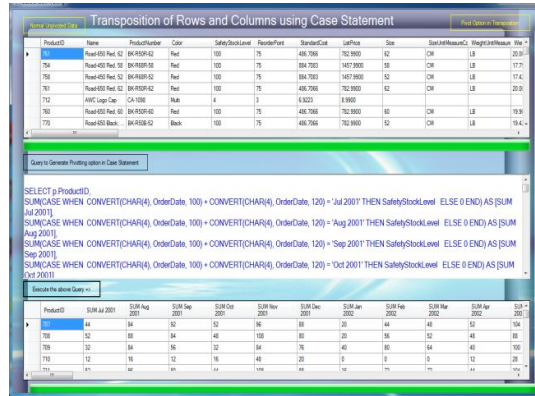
Normal Unpivoted Data

Transposition of Rows and Columns using Case Statement

First Option in Transposition

| | ProductID | Name | ProductNumber | Color | SafetyStockLevel | ReorderPoint | StandardCost | ListPrice | Size | SizeUnitMeasureCo | WeightUnitMeasure | Wei |
|---|---|---|---|---|---|---|---|---|---|---|---|---|
| ▸ | 750 | Road-150 Red, 62 | BK-R50R-62 | Red | 100 | 75 | 486.7066 | 782.9900 | 62 | CM | LB | 20.9 |
| | 754 | Road-450 Red, 58 | BK-R68R-58 | Red | 100 | 75 | 884.7083 | 1457.9900 | 58 | CM | LB | 17.7 |
| | 756 | Road-450 Red, 52 | BK-R68R-52 | Red | 100 | 75 | 884.7083 | 1457.9900 | 52 | CM | LB | 17.4 |
| | 761 | Road-650 Red, 62 | BK-R50R-62 | Red | 100 | 75 | 486.7066 | 782.9900 | 62 | CM | LB | 20.0 |
| | 712 | AWC Logo Cap | CA-1098 | Multi | 4 | 3 | 6.9223 | 8.9900 | | | | |
| | 760 | Road-650 Red, 60 | BK-R50R-60 | Red | 100 | 75 | 486.7066 | 782.9900 | 60 | CM | LB | 19.9 |
| | 770 | Road-650 Black, ... | BK-R50B-52 | Black | 100 | 75 | 486.7066 | 782.9900 | 52 | CM | LB | 19.4 |

Query to Generate Pivotting option in Case Statement

SELECT p.ProductID,
SUM(CASE WHEN CONVERT(CHAR(4), OrderDate, 100) + CONVERT(CHAR(4), OrderDate, 120) = 'Jul 2001' THEN SafetyStockLevel ELSE 0 END) AS [SUM Jul 2001],
SUM(CASE WHEN CONVERT(CHAR(4), OrderDate, 100) + CONVERT(CHAR(4), OrderDate, 120) = 'Aug 2001' THEN SafetyStockLevel ELSE 0 END) AS [SUM Aug 2001],
SUM(CASE WHEN CONVERT(CHAR(4), OrderDate, 100) + CONVERT(CHAR(4), OrderDate, 120) = 'Sep 2001' THEN SafetyStockLevel ELSE 0 END) AS [SUM Sep 2001],
SUM(CASE WHEN CONVERT(CHAR(4), OrderDate, 100) + CONVERT(CHAR(4), OrderDate, 120) = 'Oct 2001' THEN SafetyStockLevel ELSE 0 END) AS [SUM Oct 2001]

Execute the above Query =>

| | ProductID | SUM Jul 2001 | SUM Aug 2001 | SUM Sep 2001 | SUM Oct 2001 | SUM Nov 2001 | SUM Dec 2001 | SUM Jan 2002 | SUM Feb 2002 | SUM Mar 2002 | SUM Apr 2002 | SUM 200 |
|---|---|---|---|---|---|---|---|---|---|---|---|---|
| ▸ | 707 | 44 | 84 | 92 | 52 | 96 | 80 | 20 | 44 | 48 | 52 | 104 |
| | 708 | 52 | 88 | 84 | 48 | 108 | 80 | 20 | 56 | 52 | 48 | 88 |
| | 709 | 32 | 84 | 56 | 32 | 84 | 76 | 40 | 80 | 64 | 40 | 100 |
| | 710 | 12 | 16 | 12 | 16 | 48 | 20 | 0 | 0 | 0 | 12 | 28 |
| | 711 | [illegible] | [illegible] | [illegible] | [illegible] | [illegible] | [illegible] | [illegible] | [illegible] | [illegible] | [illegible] | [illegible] |